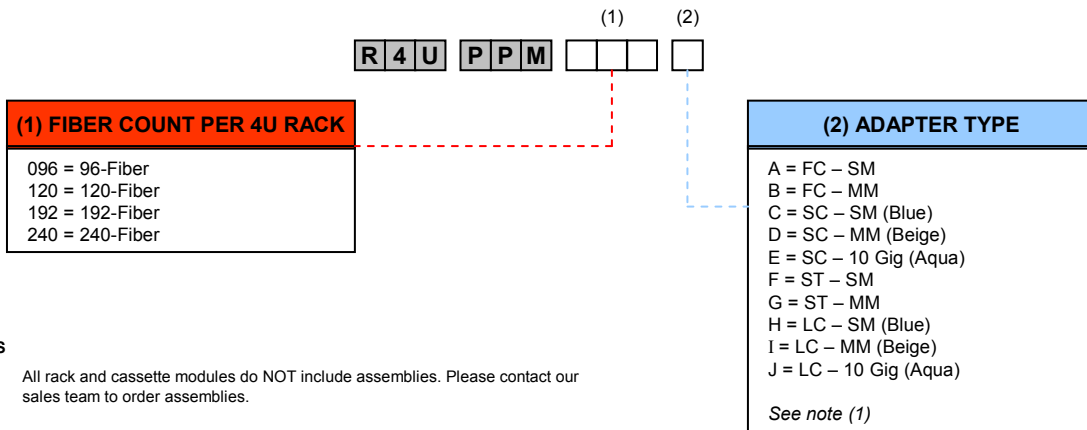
(1) (2)

R 4 U P P M

(1) FIBER COUNT PER 4U RACK

096 = 96-Fiber
120 = 120-Fiber
192 = 192-Fiber
240 = 240-Fiber

(2) ADAPTER TYPE

A = FC – SM
B = FC – MM
C = SC – SM (Blue)
D = SC – MM (Beige)
E = SC – 10 Gig (Aqua)
F = ST – SM
G = ST – MM
H = LC – SM (Blue)
I = LC – MM (Beige)
J = LC – 10 Gig (Aqua)

See note (1)

s

All rack and cassette modules do NOT include assemblies. Please contact our sales team to order assemblies.